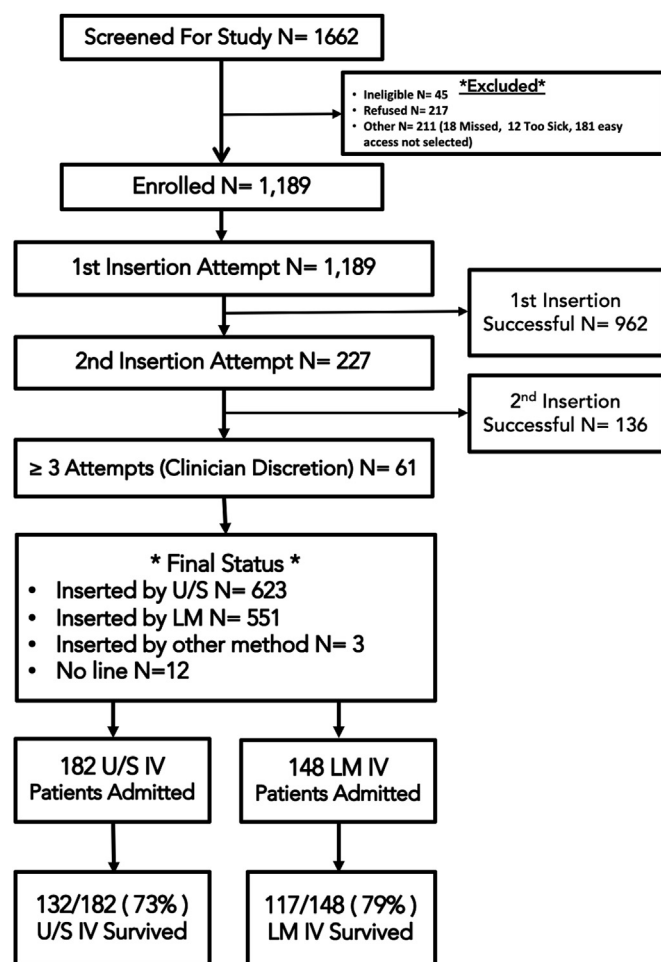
Screened For Study N= 1662

*Excluded*
- Ineligible N= 45
- Refused N= 217
- Other N= 211 (18 Missed, 12 Too Sick, 181 easy access not selected)

Enrolled N= 1,189

1st Insertion Attempt N= 1,189

1st Insertion Successful N= 962

2nd Insertion Attempt N= 227

2$^{nd}$ Insertion Successful N= 136

≥ 3 Attempts (Clinician Discretion) N= 61

* Final Status *
- Inserted by U/S N= 623
- Inserted by LM N= 551
- Inserted by other method N= 3
- No line N=12

182 U/S IV Patients Admitted

148 LM IV Patients Admitted

132/182 ( 73% ) U/S IV Survived

117/148 ( 79% ) LM IV Survived